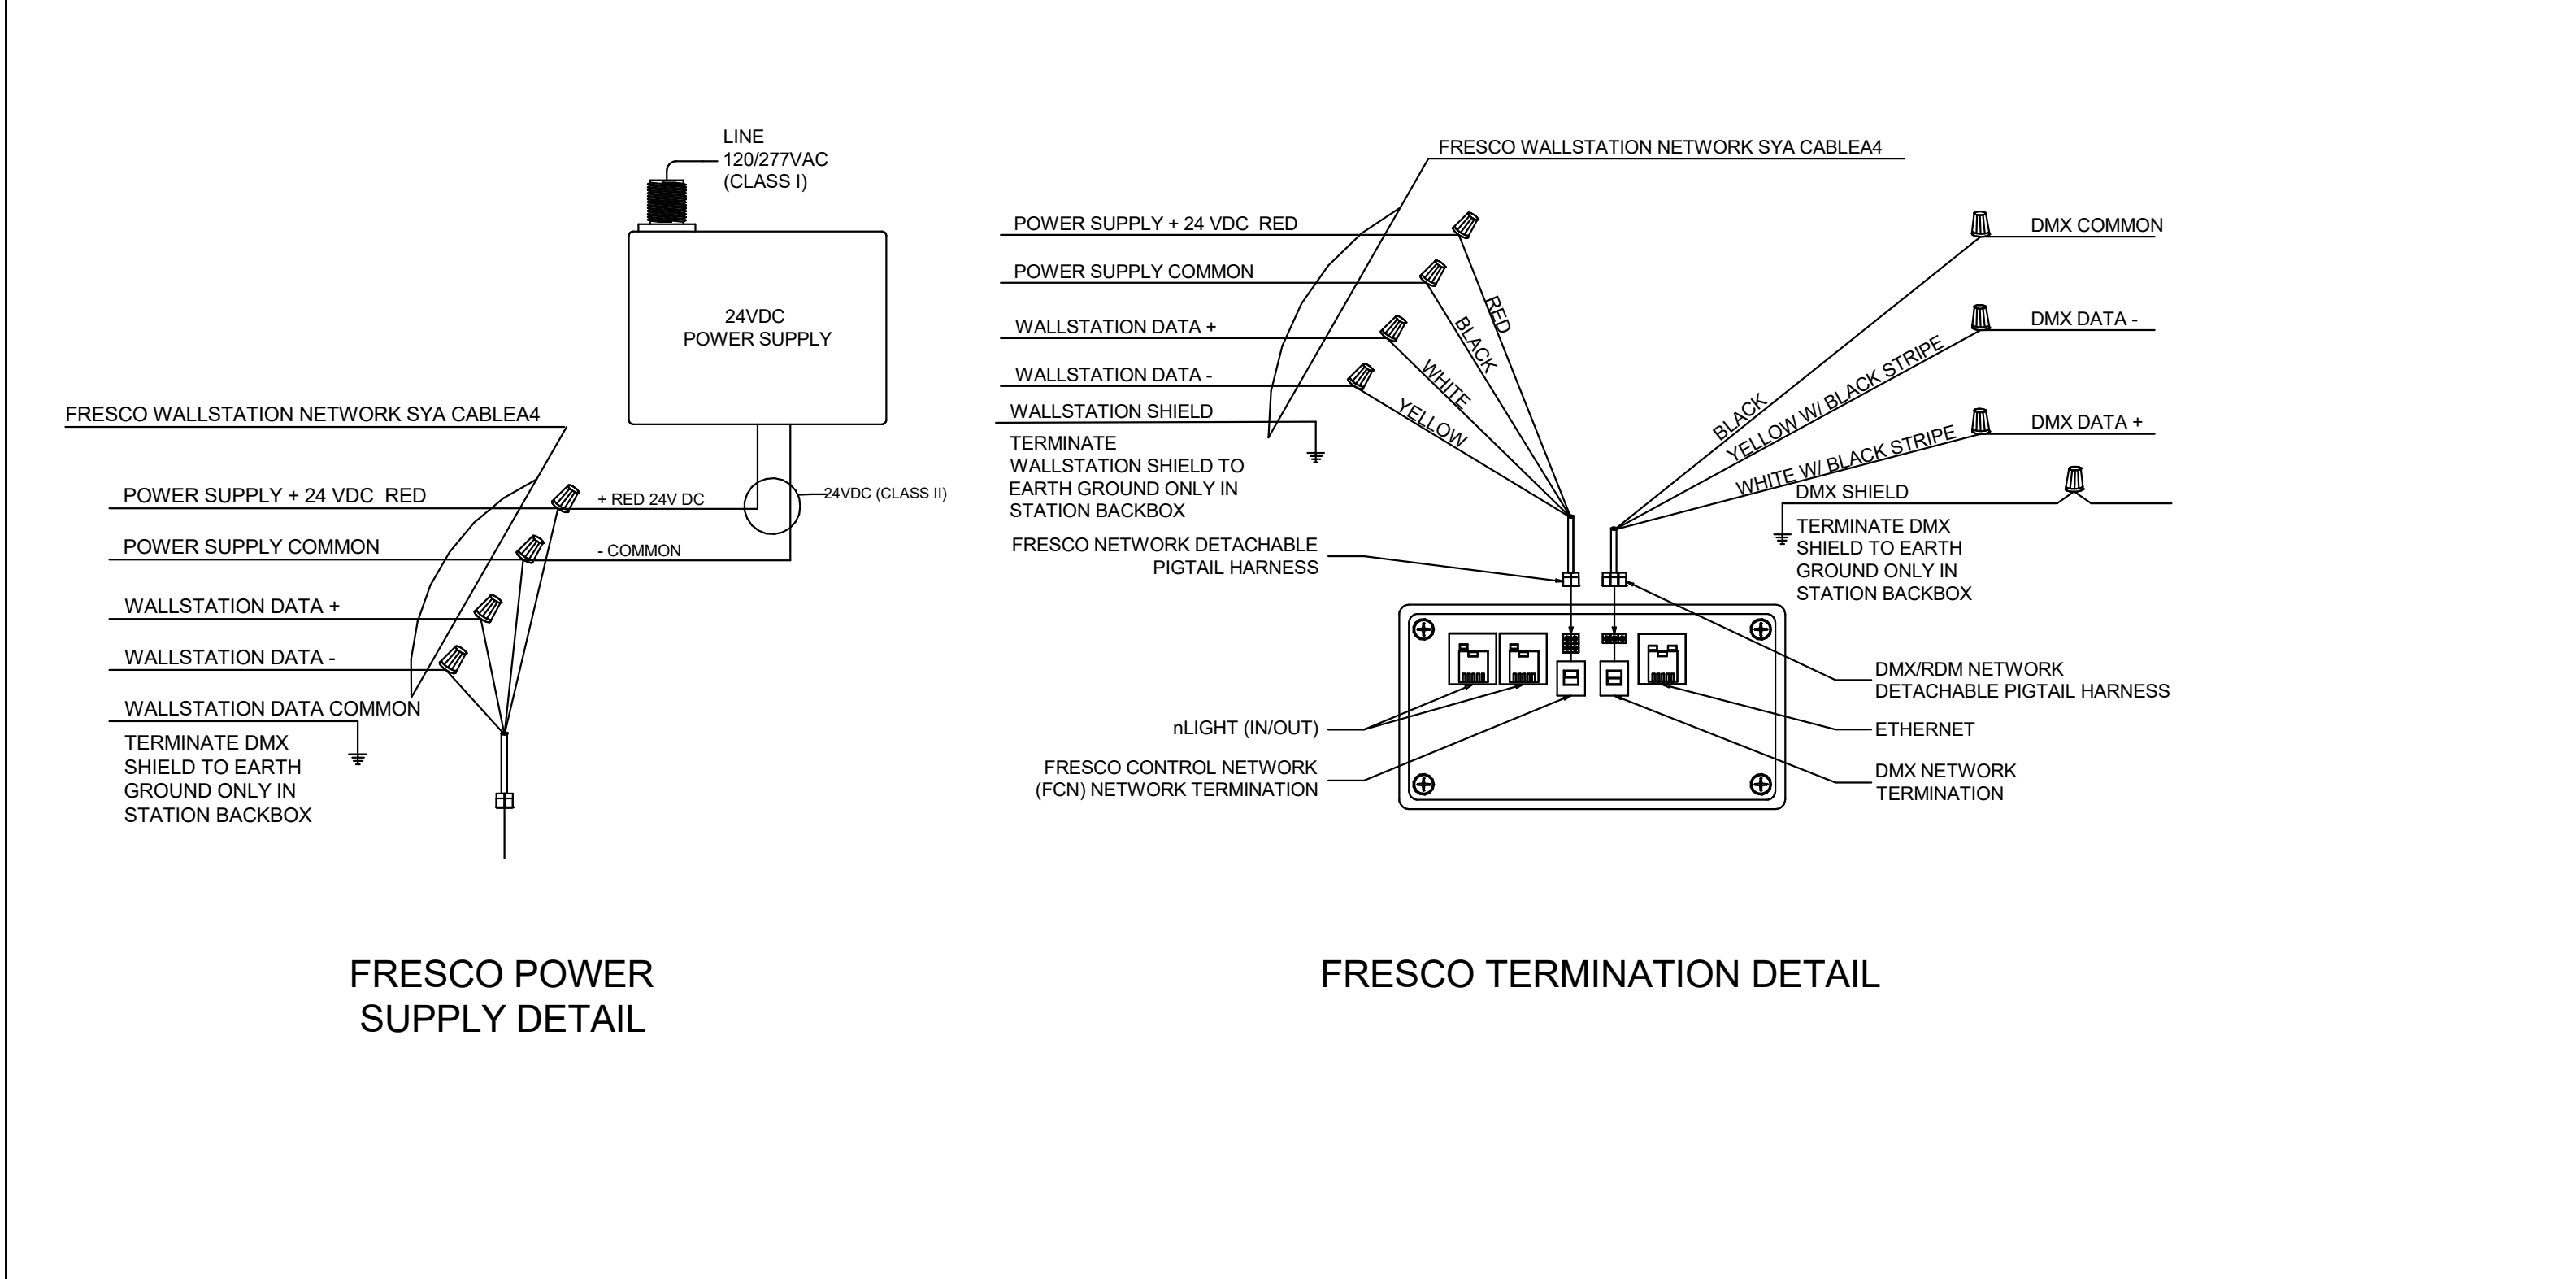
LINE
120/277VAC
(CLASS I)

24VDC
POWER SUPPLY

FRESCO WALLSTATION NETWORK SYA CABLEA4

POWER SUPPLY + 24 VDC RED

+ RED 24V DC

24VDC (CLASS II)

POWER SUPPLY COMMON

- COMMON

WALLSTATION DATA +

WALLSTATION DATA -

WALLSTATION DATA COMMON

TERMINATE DMX SHIELD TO EARTH GROUND ONLY IN STATION BACKBOX

FRESCO WALLSTATION NETWORK SYA CABLEA4

POWER SUPPLY + 24 VDC RED

POWER SUPPLY COMMON

WALLSTATION DATA +

WALLSTATION DATA -

WALLSTATION SHIELD

TERMINATE WALLSTATION SHIELD TO EARTH GROUND ONLY IN STATION BACKBOX

RED

BLACK

WHITE

YELLOW

DMX COMMON

DMX DATA -

DMX DATA +

BLACK

YELLOW W/ BLACK STRIPE

WHITE W/ BLACK STRIPE

DMX SHIELD

TERMINATE DMX SHIELD TO EARTH GROUND ONLY IN STATION BACKBOX

FRESCO NETWORK DETACHABLE PIGTAIL HARNESS

DMX/RDM NETWORK DETACHABLE PIGTAIL HARNESS

nLIGHT (IN/OUT)

ETHERNET

FRESCO CONTROL NETWORK (FCN) NETWORK TERMINATION

DMX NETWORK TERMINATION

FRESCO POWER SUPPLY DETAIL

FRESCO TERMINATION DETAIL